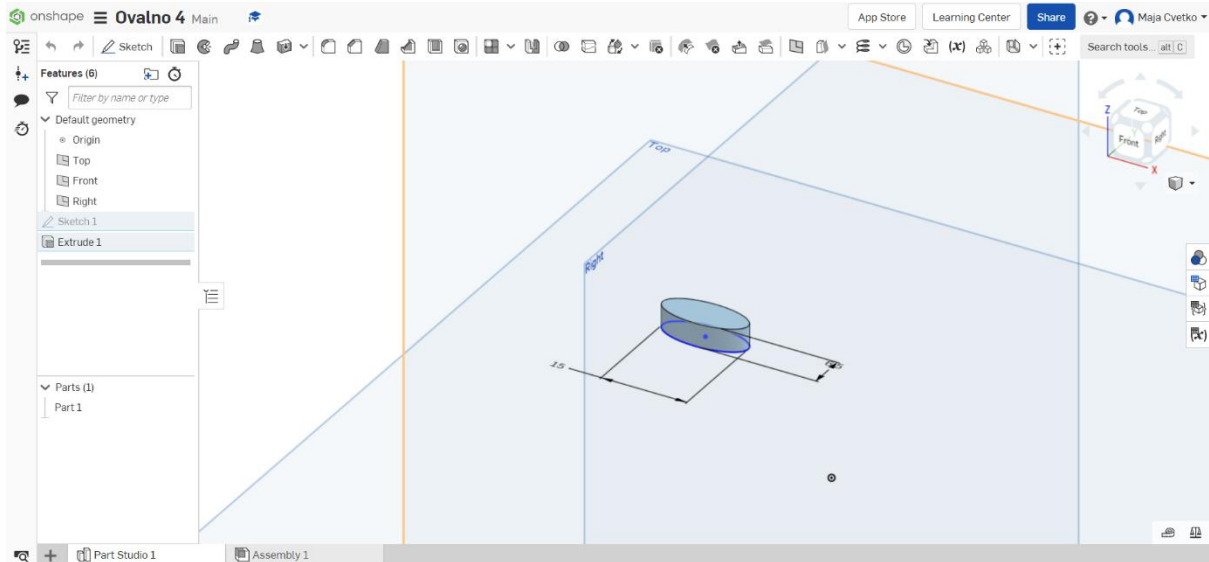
onshape Ovalno 4 Main

App Store Learning Center Share Maja Cvetko

Sketch

Search tools... alt C

Features (6)

Filter by name or type

Default geometry

Origin

Top

Front

Right

Sketch 1

Extrude 1

Parts (1)

Part 1

Top

Right

15

5

Top

Front

Right

Z

X

Part Studio 1

Assembly 1